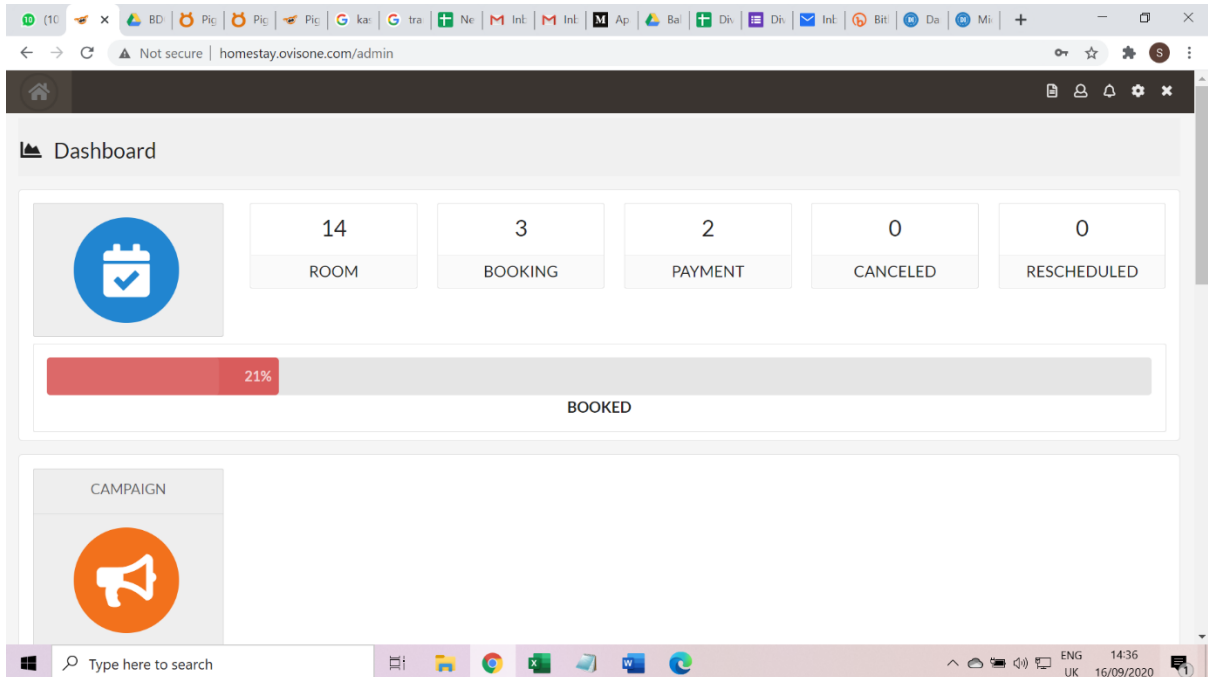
(10 | BD | Pi | Pi | Pi | ka | tra | Ne | Inb | Inb | Ap | Ba | Div | Div | Inb | Bit | Da | Mi

Not secure | homestay.ovisone.com/admin

Dashboard

| 14 | 3 | 2 | 0 | 0 |
|---|---|---|---|---|
| ROOM | BOOKING | PAYMENT | CANCELED | RESCHEDULED |

21%

BOOKED

CAMPAIGN

Type here to search

ENG UK 14:36 16/09/2020